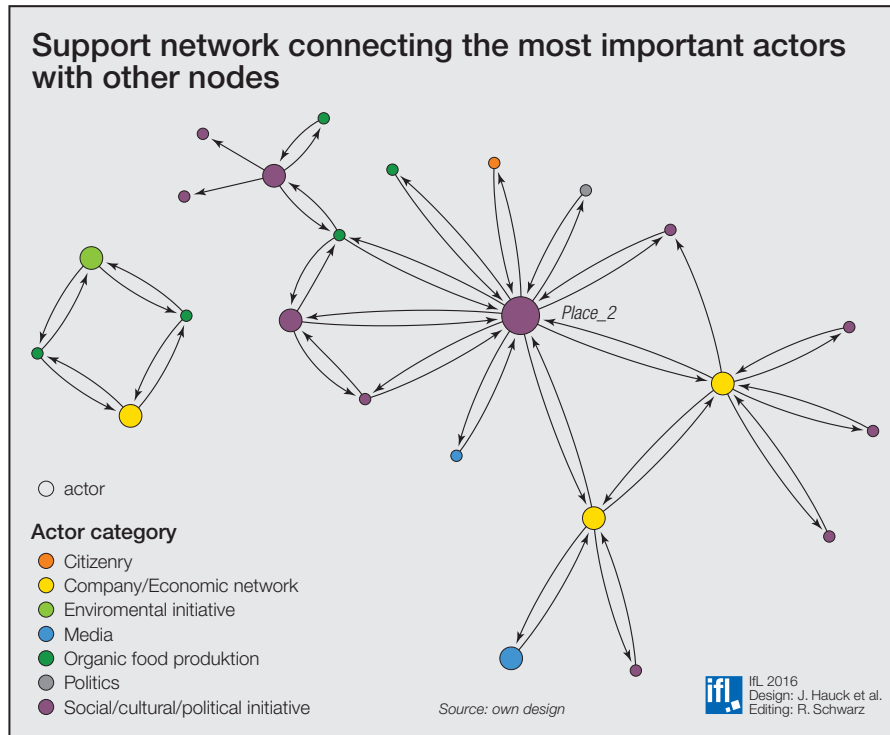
Support network connecting the most important actors with other nodes

Place_2

○ actor

Actor category
Citizenry
Company/Economic network
Enviromental initiative
Media
Organic food produktion
Politics
Social/cultural/political initiative

Source: own design

ifl
IfL 2016
Design: J. Hauck et al.
Editing: R. Schwarz